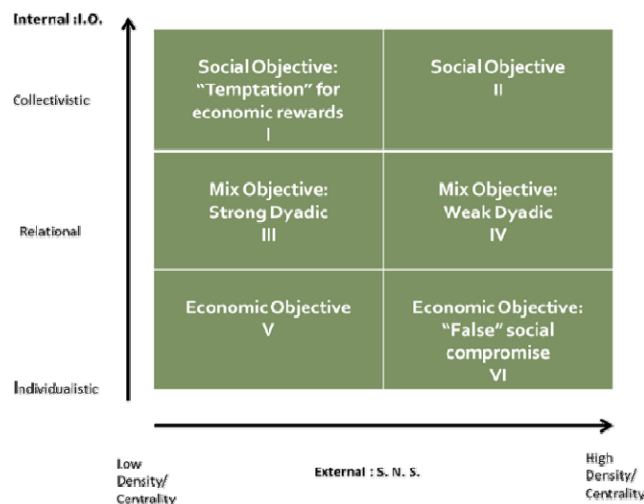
Internal :I.O.

Collectivistic

Relational

Individualistic

Social Objective: "Temptation" for economic rewards I

Social Objective II

Mix Objective: Strong Dyadic III

Mix Objective: Weak Dyadic IV

Economic Objective V

Economic Objective: "False" social compromise VI

Low Density/ Centrality

External : S. N. S.

High Density/ Centrality